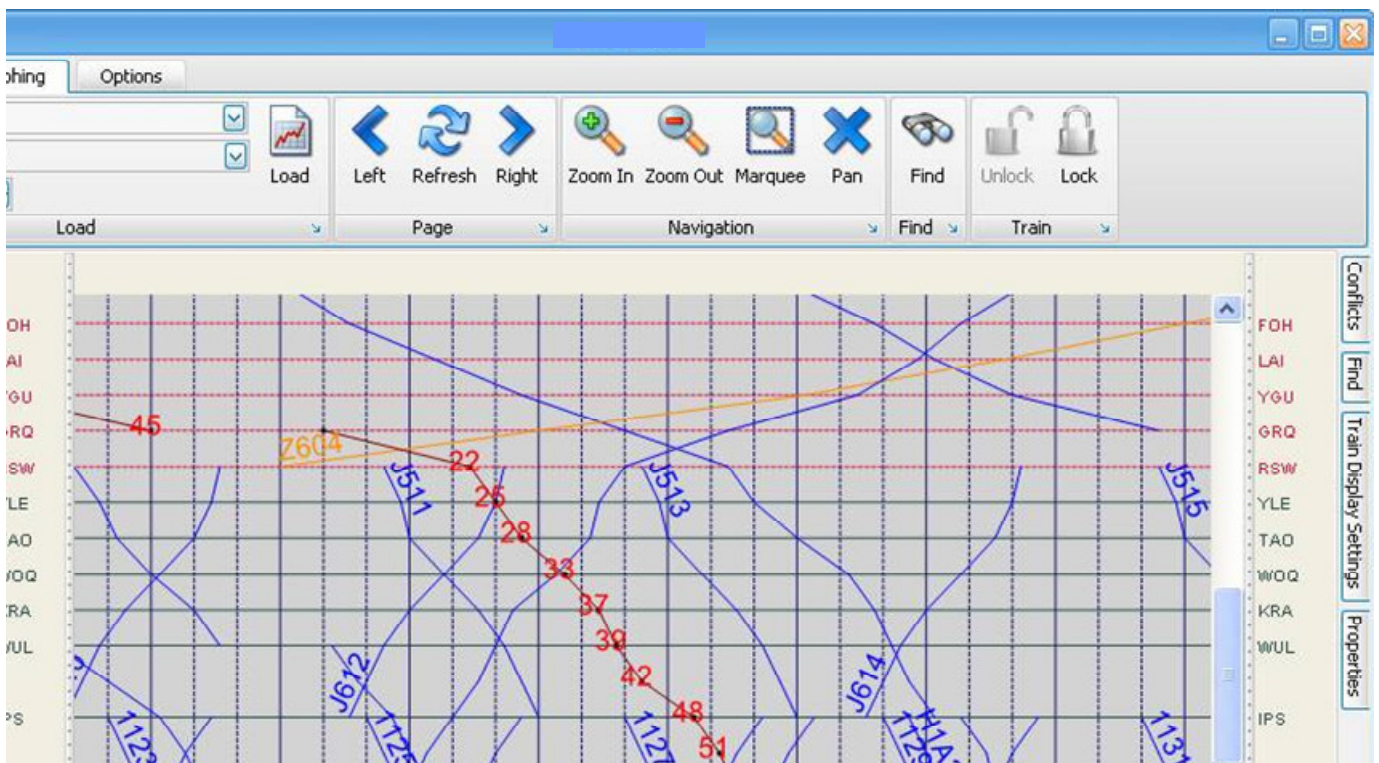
phing Options

Load

Left Refresh Right

Zoom In Zoom Out Marquee Pan

Find

Unlock Lock

Load Page Navigation Find Train

OH
AI
'GU
RQ
SW
'LE
AO
VOQ
RA
VUL
PS

45
Z604
22
25
28
33
37
39
42
48
51
J511
J513
J515
J612
J614
1123
1125
1127
1129
H1A
1131

FOH
LAI
YGU
GRQ
RSW
YLE
TAO
WOQ
KRA
WUL
IPS

Conflicts
Find
Train Display Settings
Properties